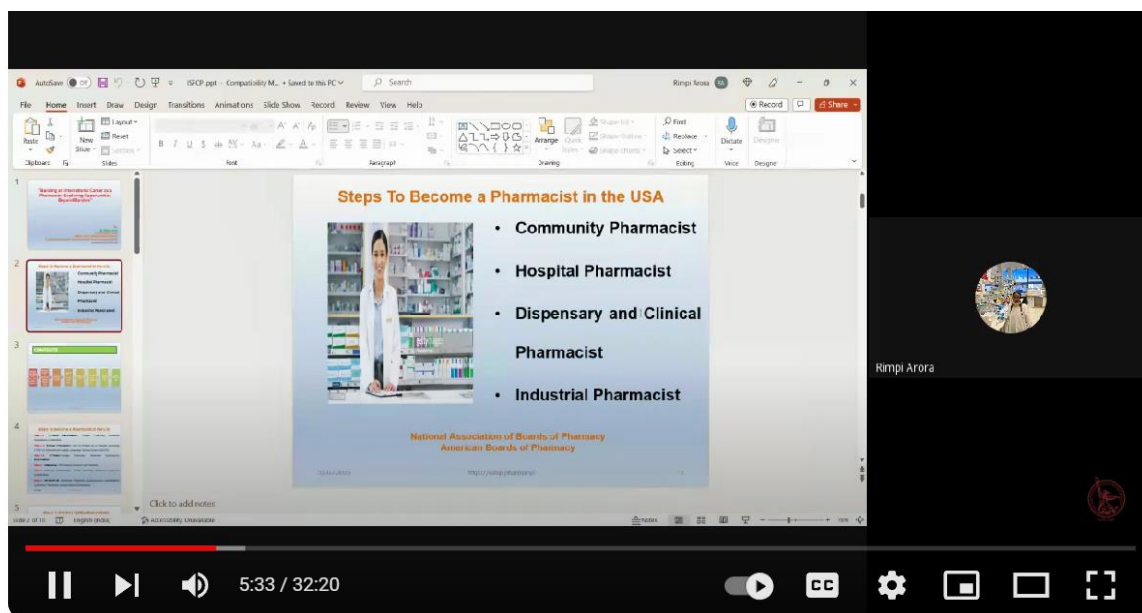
AutoSave Off ISFCP ppt - Compatibility M... • Saved to this PC Search Rimpi Arora

File Home Insert Draw Design Transitions Animations Slide Show Record Review View Help Record Share

Paste Clipboard New Slide Layout Reset Section Slides Font Paragraph Drawing Arrange Quick Styles Shape Fill Shape Outline Shape Effects Find Replace Select Editing Dictate Voice Designer

Steps To Become a Pharmacist in the USA

• Community Pharmacist

• Hospital Pharmacist

• Dispensary and Clinical Pharmacist

• Industrial Pharmacist

National Association of Boards of Pharmacy
American Boards of Pharmacy

Click to add notes

Slide 2 of 10 English (India) Accessibility: Unavailable Notes

Rimpi Arora

5:33 / 32:20